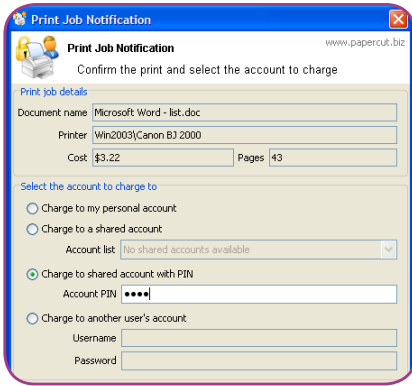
Print Job Notification

Print Job Notification

www.papercut.biz

Confirm the print and select the account to charge

Print job details

Document name Microsoft Word - list.doc

Printer Win2003\Canon BJ 2000

Cost $3.22

Pages 43

Select the account to charge to

Charge to my personal account

Charge to a shared account

Account list No shared accounts available

Charge to shared account with PIN

Account PIN ●●●●

Charge to another user's account

Username

Password